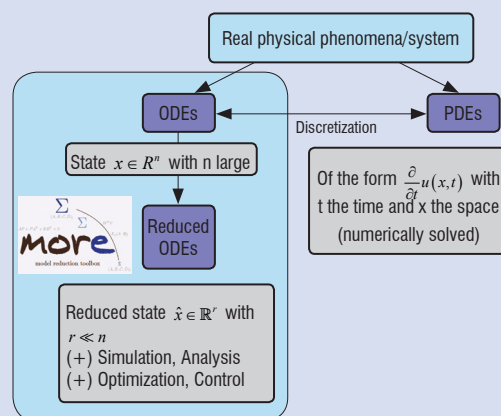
Real physical phenomena/system

ODEs

PDEs

Discretization

State $x \in R^n$ with n large

Of the form $\frac{\partial}{\partial t}u(x,t)$ with t the time and x the space (numerically solved)

$\Sigma$

more

model reduction toolbox

Reduced ODEs

Reduced state $\hat{x} \in \mathbb{R}^r$ with $r \ll n$
(+) Simulation, Analysis
(+) Optimization, Control